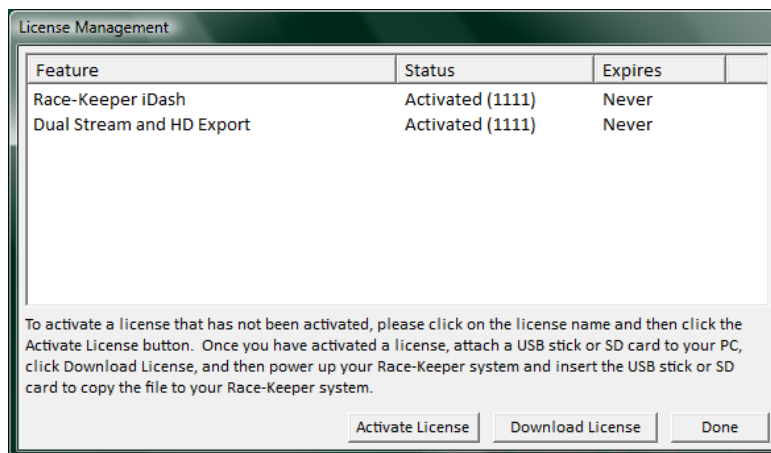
License Management

| Feature | Status | Expires |
|---|---|---|
| Race-Keeper iDash | Activated (1111) | Never |
| Dual Stream and HD Export | Activated (1111) | Never |

To activate a license that has not been activated, please click on the license name and then click the Activate License button. Once you have activated a license, attach a USB stick or SD card to your PC, click Download License, and then power up your Race-Keeper system and insert the USB stick or SD card to copy the file to your Race-Keeper system.

Activate License
Download License
Done